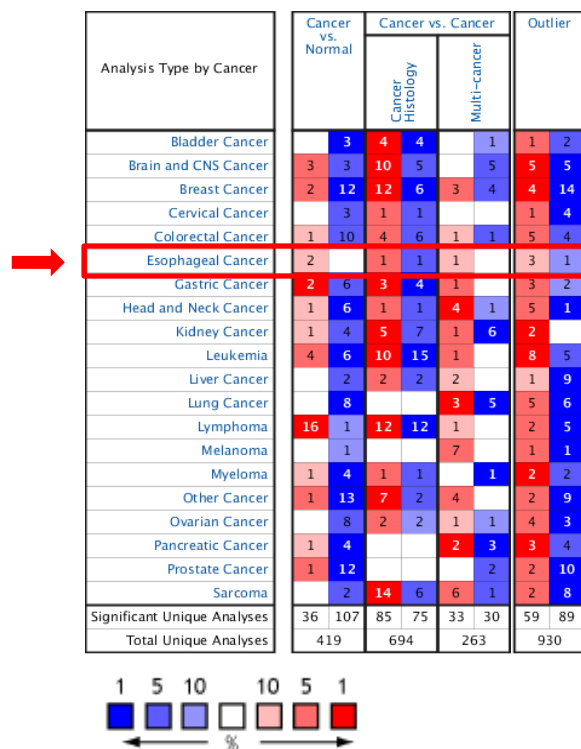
| Analysis Type by Cancer | Cancer vs. Normal | | Cancer vs. Cancer: Cancer Histology | | Cancer vs. Cancer: Multi-cancer | | Outlier | |
|---|---|---|---|---|---|---|---|---|
| Bladder Cancer | | 3 | 4 | 4 | | 1 | 1 | 2 |
| Brain and CNS Cancer | 3 | 3 | 10 | 5 | | 5 | 5 | 5 |
| Breast Cancer | 2 | 12 | 12 | 6 | 3 | 4 | 4 | 14 |
| Cervical Cancer | | 3 | 1 | 1 | | | 1 | 4 |
| Colorectal Cancer | 1 | 10 | 4 | 6 | 1 | 1 | 5 | 4 |
| Esophageal Cancer | 2 | | 1 | 1 | 1 | | 3 | 1 |
| Gastric Cancer | 2 | 6 | 3 | 4 | 1 | | 3 | 2 |
| Head and Neck Cancer | 1 | 6 | 1 | 1 | 4 | 1 | 5 | 1 |
| Kidney Cancer | 1 | 4 | 5 | 7 | 1 | 6 | 2 | |
| Leukemia | 4 | 6 | 10 | 15 | 1 | | 8 | 5 |
| Liver Cancer | | 2 | 2 | 2 | 2 | | 1 | 9 |
| Lung Cancer | | 8 | | | 3 | 5 | 5 | 6 |
| Lymphoma | 16 | 1 | 12 | 12 | 1 | | 2 | 5 |
| Melanoma | | 1 | | | 7 | | 1 | 1 |
| Myeloma | 1 | 4 | 1 | 1 | | 1 | 2 | 2 |
| Other Cancer | 1 | 13 | 7 | 2 | 4 | | 2 | 9 |
| Ovarian Cancer | | 8 | 2 | 2 | 1 | 1 | 4 | 3 |
| Pancreatic Cancer | 1 | 4 | | | 2 | 3 | 3 | 4 |
| Prostate Cancer | 1 | 12 | | | | 2 | 2 | 10 |
| Sarcoma | | 2 | 14 | 6 | 6 | 1 | 2 | 8 |
| Significant Unique Analyses | 36 | 107 | 85 | 75 | 33 | 30 | 59 | 89 |
| Total Unique Analyses | 419 | | 694 | | 263 | | 930 | |

1 5 10 10 5 1
%